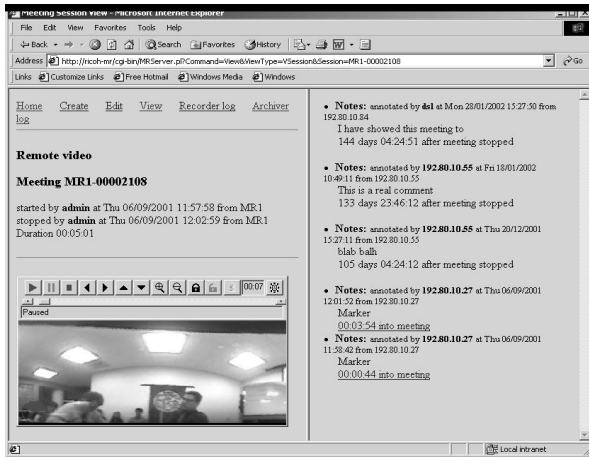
Meeting Session View - Microsoft Internet Explorer

File Edit View Favorites Tools Help

Back Search Favorites History

Address http://ricoh-mr/cgi-bin/MRServer.pl?Command=View&ViewType=VSession&Session=MR1-00002108 Go

Links Customize Links Free Hotmail Windows Media Windows

Home Create Edit View Recorder log Archiver log

Remote video

Meeting MR1-00002108

started by admin at Thu 06/09/2001 11:57:58 from MR1
stopped by admin at Thu 06/09/2001 12:02:59 from MR1
Duration 00:05:01

00:07

Paused

• Notes: annotated by dsl at Mon 28/01/2002 15:27:50 from 192.80.10.84
I have showed this meeting to
144 days 04:24:51 after meeting stopped

• Notes: annotated by 192.80.10.55 at Fri 18/01/2002 10:49:11 from 192.80.10.55
This is a real comment
133 days 23:46:12 after meeting stopped

• Notes: annotated by 192.80.10.55 at Thu 20/12/2001 15:27:11 from 192.80.10.55
blab balh
105 days 04:24:12 after meeting stopped

• Notes: annotated by 192.80.10.27 at Thu 06/09/2001 12:01:52 from 192.80.10.27
Marker
00:03:54 into meeting

• Notes: annotated by 192.80.10.27 at Thu 06/09/2001 11:58:42 from 192.80.10.27
Marker
00:00:44 into meeting

Local intranet